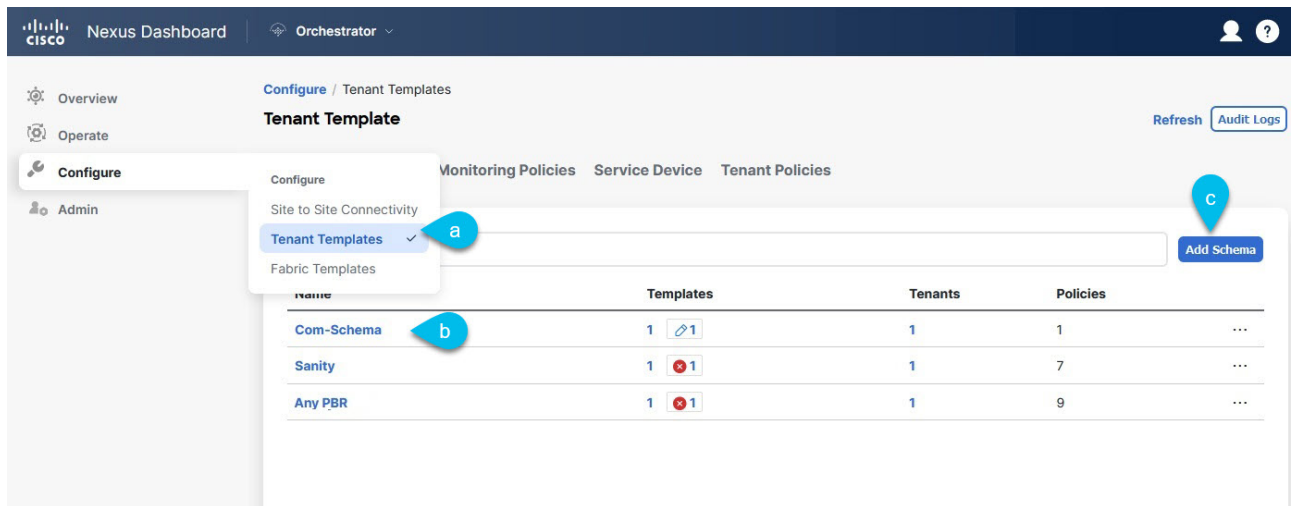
cisco Nexus Dashboard | Orchestrator

Overview
Operate
Configure
Admin

Configure / Tenant Templates
Tenant Template

Refresh Audit Logs

Configure
Site to Site Connectivity
Tenant Templates ✓
Fabric Templates

a
b
c

Monitoring Policies Service Device Tenant Policies

Add Schema

| Name | Templates | Tenants | Policies | |
|---|---|---|---|---|
| Com-Schema | 1 1 | 1 | 1 | ··· |
| Sanity | 1 1 | 1 | 7 | ··· |
| Any PBR | 1 1 | 1 | 9 | ··· |